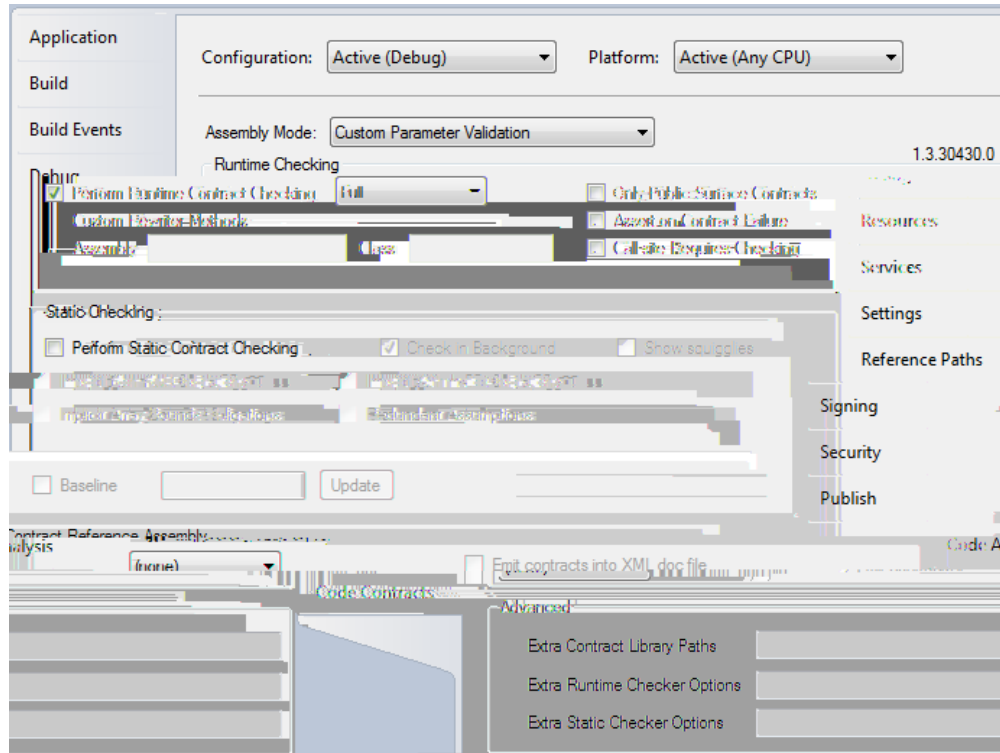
Application

Build

Build Events

Debug

Configuration: Active (Debug)

Platform: Active (Any CPU)

Assembly Mode: Custom Parameter Validation

Runtime Checking

1.3.30430.0

Perform Runtime Contract Checking Full

Only Public Surface Contracts

Custom Rewriter Methods

Assert on Contract Failure

Assembly

Class

Callsite Requires Checking

Resources

Services

Settings

Reference Paths

Static Checking

Perform Static Contract Checking

Check in Background

Show squiggles

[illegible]

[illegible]

Implicit Array Bounds Obligations

Redundant Assumptions

Signing

Security

Publish

Baseline

Update

Contract Reference Assembly

alysis

Code A

(none)

Emit contracts into XML doc file

Code Contracts

Advanced

Extra Contract Library Paths

Extra Runtime Checker Options

Extra Static Checker Options